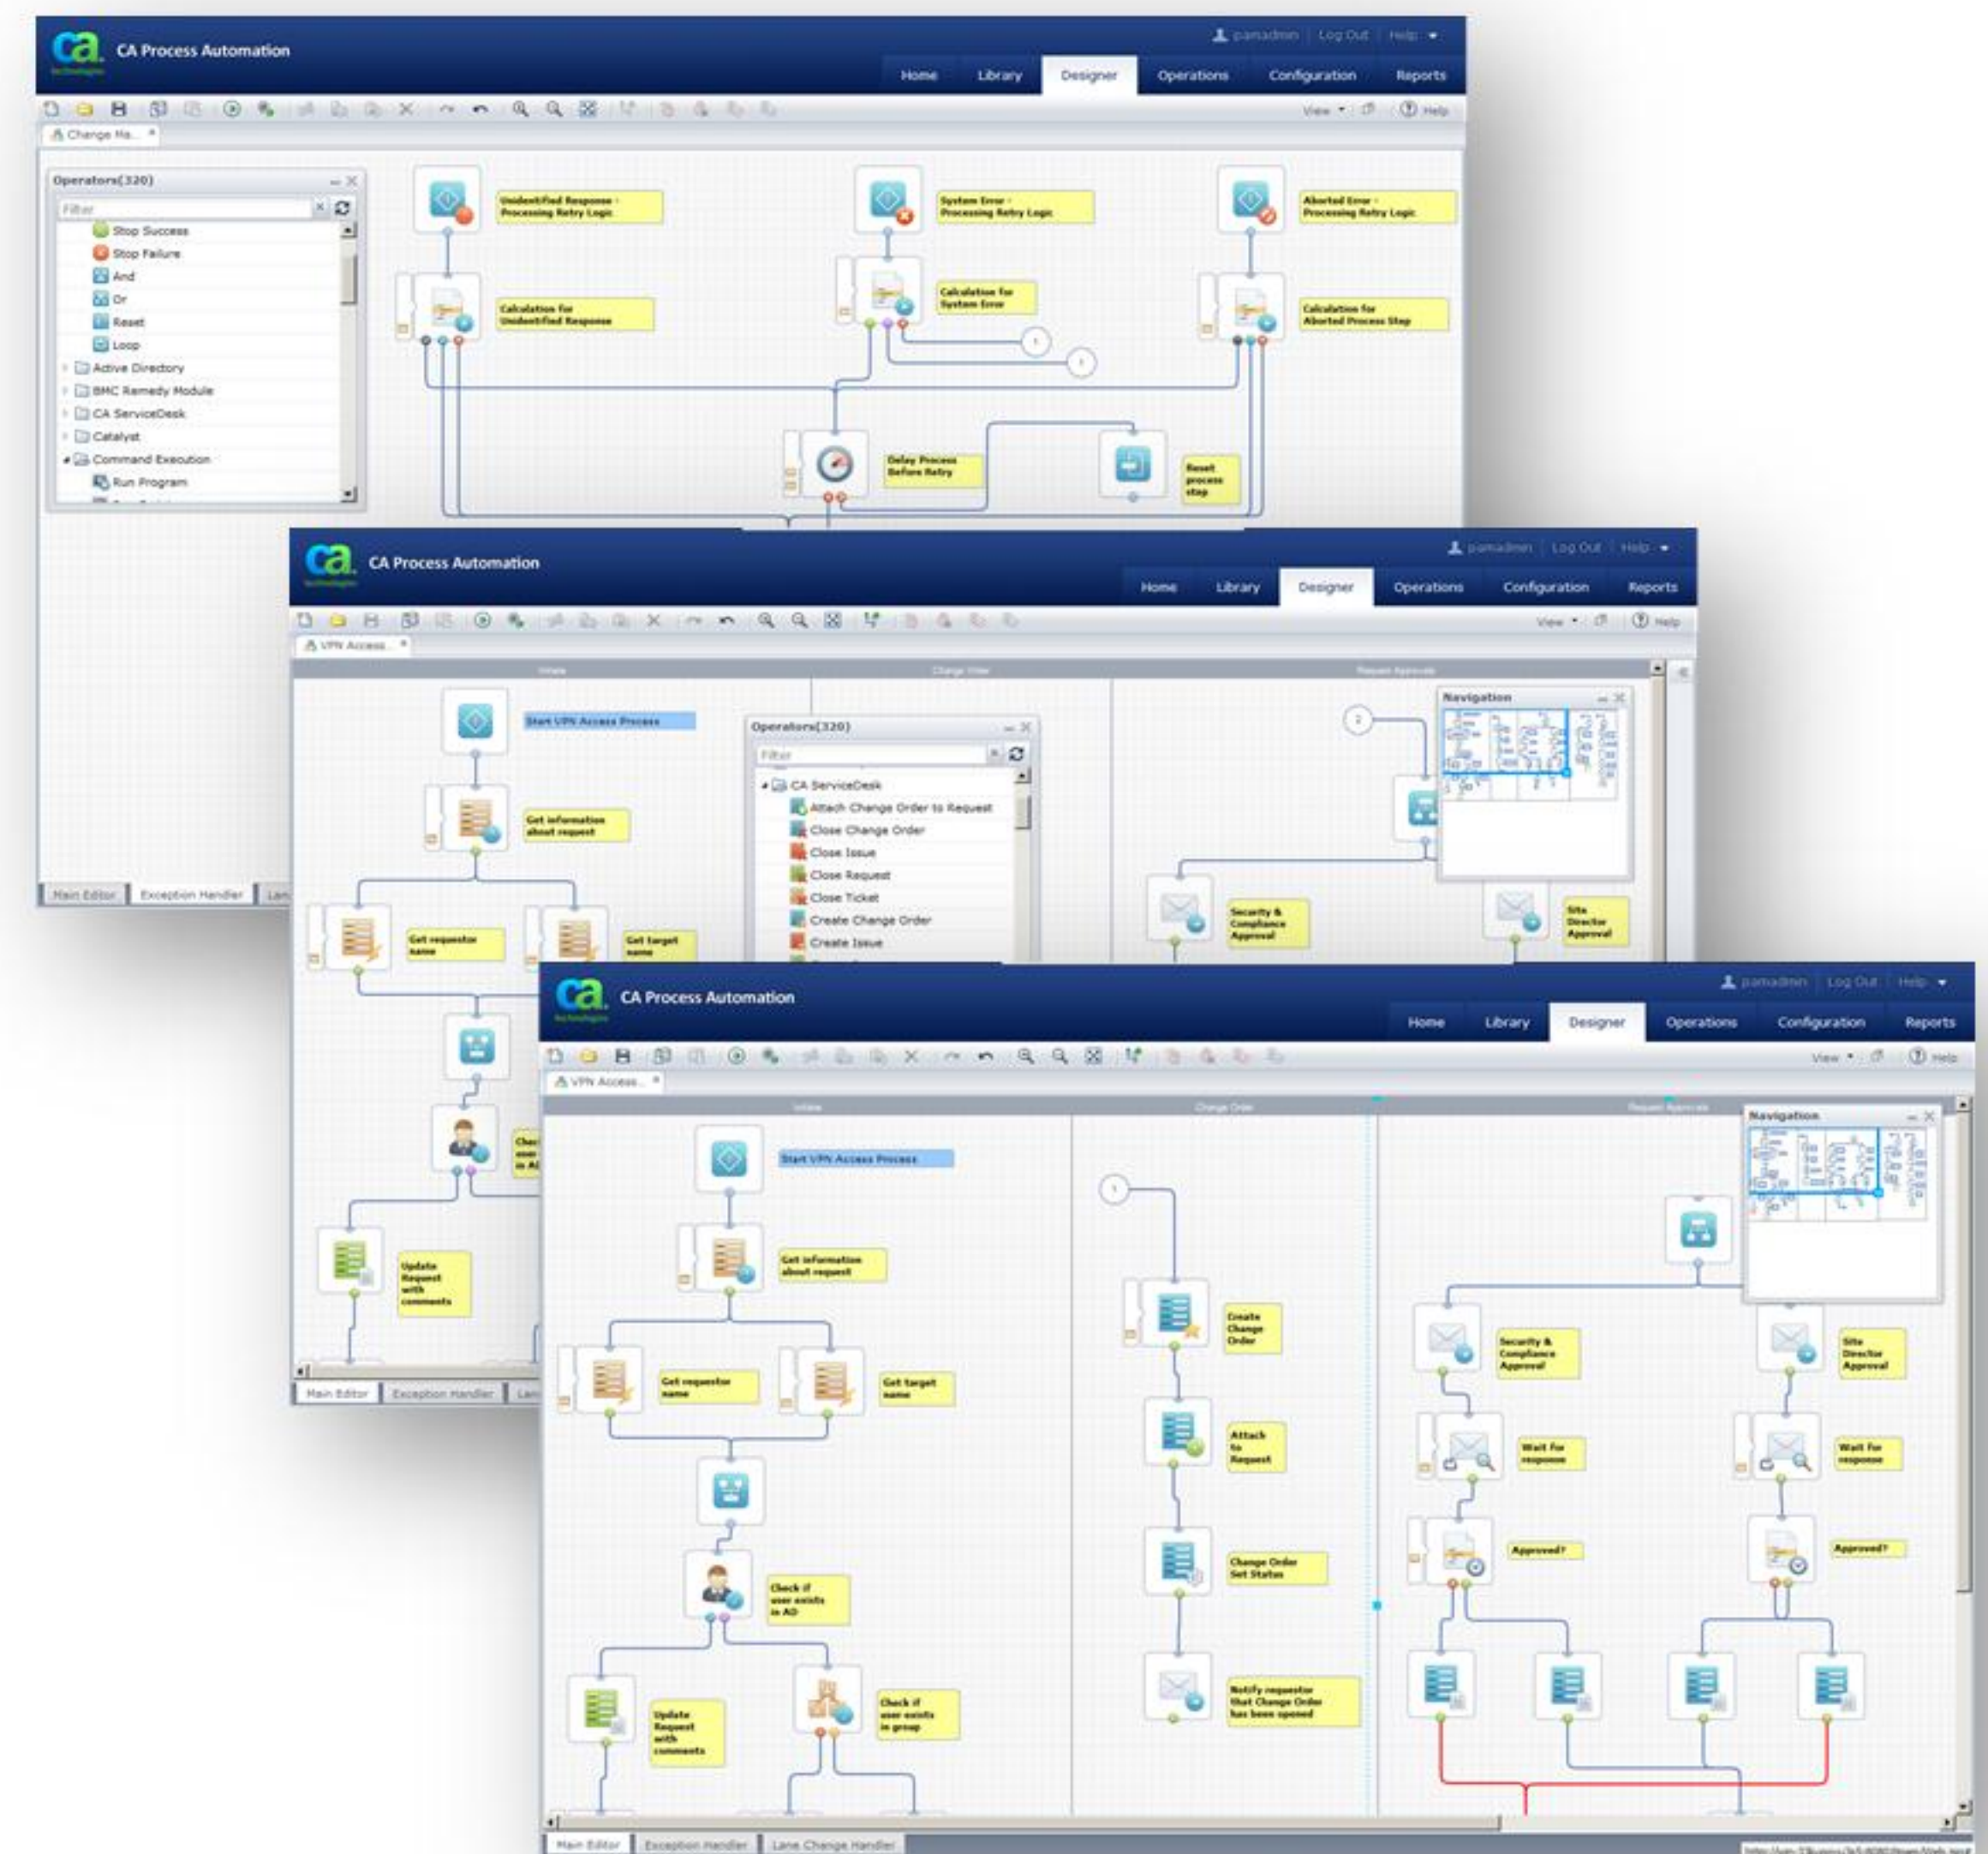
CA Process Automation

pamadmin | Log Out | Help

Home | Library | Designer | Operations | Configuration | Reports

View | Help

Change Ma...

Operators(320)

Filter

Stop Success
Stop Failure
And
Or
Reset
Loop
Active Directory
BMC Remedy Module
CA ServiceDesk
Catalyst
Command Execution
Run Program

Unidentified Response - Processing Retry Logic
Calculation for Unidentified Response
System Error - Processing Retry Logic
Calculation for System Error
Aborted Error - Processing Retry Logic
Calculation for Aborted Process Step
Delay Process Before Retry
Reset process step

Main Editor | Exception Handler | Lan

CA Process Automation

pamadmin | Log Out | Help

Home | Library | Designer | Operations | Configuration | Reports

View | Help

VPN Access...

Initiate | Change Order | Request Approvals

Start VPN Access Process
Get information about request
Get requestor name
Get target name
Update Request with comments

Operators(320)

Filter

CA ServiceDesk
Attach Change Order to Request
Close Change Order
Close Issue
Close Request
Close Ticket
Create Change Order
Create Issue

Navigation

Security & Compliance Approval
Site Director Approval

Main Editor | Exception Handler | Lan

CA Process Automation

pamadmin | Log Out | Help

Home | Library | Designer | Operations | Configuration | Reports

View | Help

VPN Access...

Initiate | Change Order | Request Approvals

Start VPN Access Process
Get information about request
Get requestor name
Get target name
Check if user exists in AD
Update Request with comments
Check if user exists in group
Create Change Order
Attach to Request
Change Order Set Status
Notify requestor that Change Order has been opened

Navigation

Security & Compliance Approval
Wait for response
Approved?
Site Director Approval
Wait for response
Approved?

Main Editor | Exception Handler | Lane Change Handler